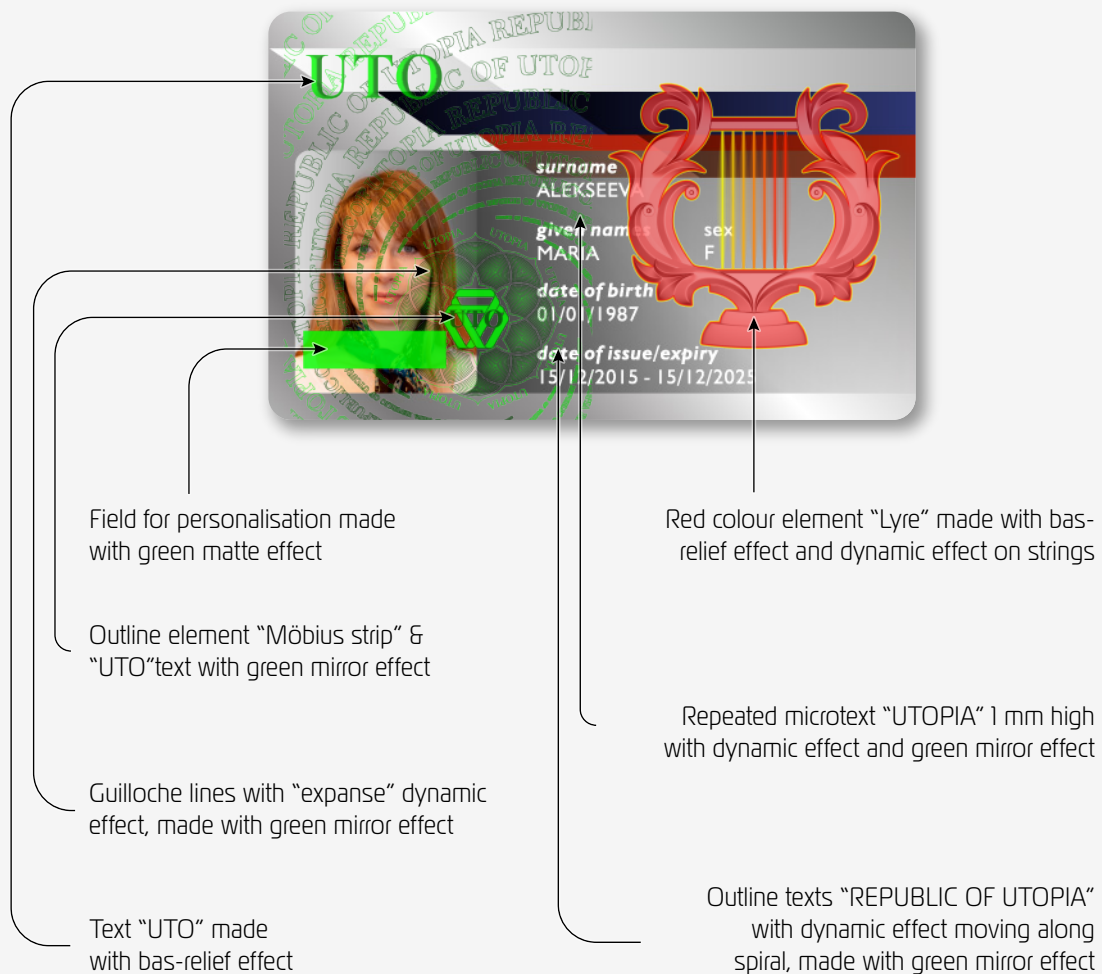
UTO

REPUBLIC OF UTOPIA REPUBLIC OF UTOPIA

surname
ALEKSEEVA

given names
MARIA

sex
F

date of birth
01/01/1987

date of issue/expiry
15/12/2015 - 15/12/2025

UTO

Field for personalisation made with green matte effect

Outline element "Möbius strip" & "UTO"text with green mirror effect

Guilloche lines with "expanse" dynamic effect, made with green mirror effect

Text "UTO" made with bas-relief effect

Red colour element "Lyre" made with bas-relief effect and dynamic effect on strings

Repeated microtext "UTOPIA" 1 mm high with dynamic effect and green mirror effect

Outline texts "REPUBLIC OF UTOPIA" with dynamic effect moving along spiral, made with green mirror effect